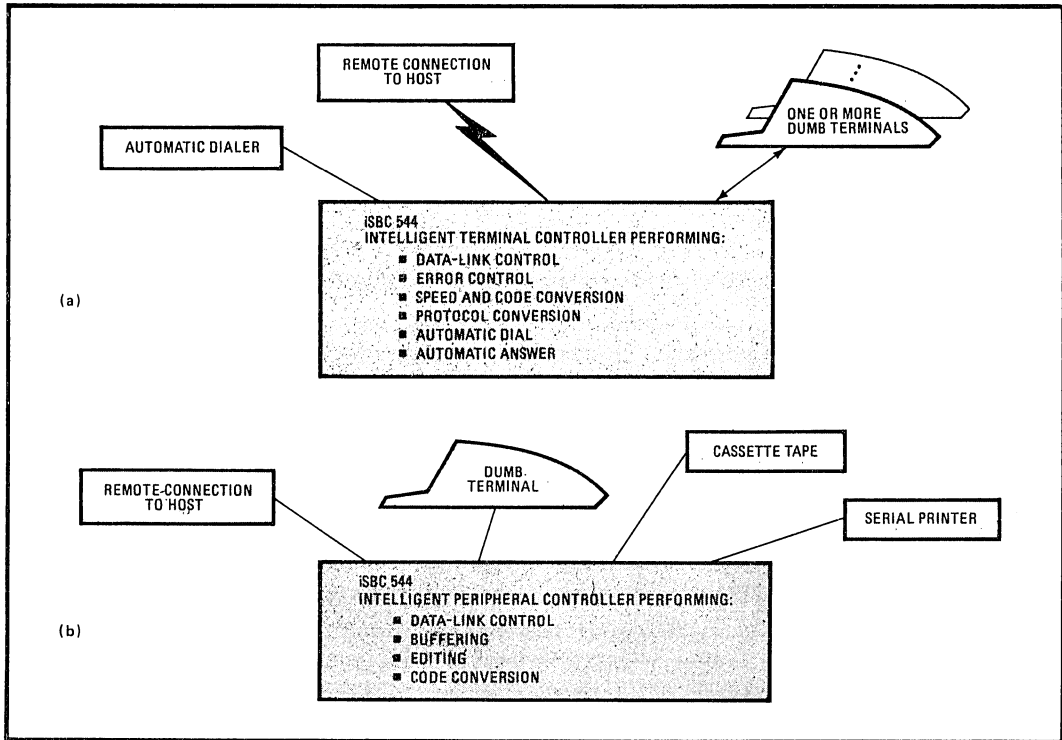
REMOTE CONNECTION TO HOST

AUTOMATIC DIALER

ONE OR MORE DUMB TERMINALS

iSBC 544
INTELLIGENT TERMINAL CONTROLLER PERFORMING:
■ DATA-LINK CONTROL
■ ERROR CONTROL
■ SPEED AND CODE CONVERSION
■ PROTOCOL CONVERSION
■ AUTOMATIC DIAL
■ AUTOMATIC ANSWER

(a)

REMOTE-CONNECTION TO HOST

DUMB TERMINAL

CASSETTE TAPE

SERIAL PRINTER

iSBC 544
INTELLIGENT PERIPHERAL CONTROLLER PERFORMING:
■ DATA-LINK CONTROL
■ BUFFERING
■ EDITING
■ CODE CONVERSION

(b)